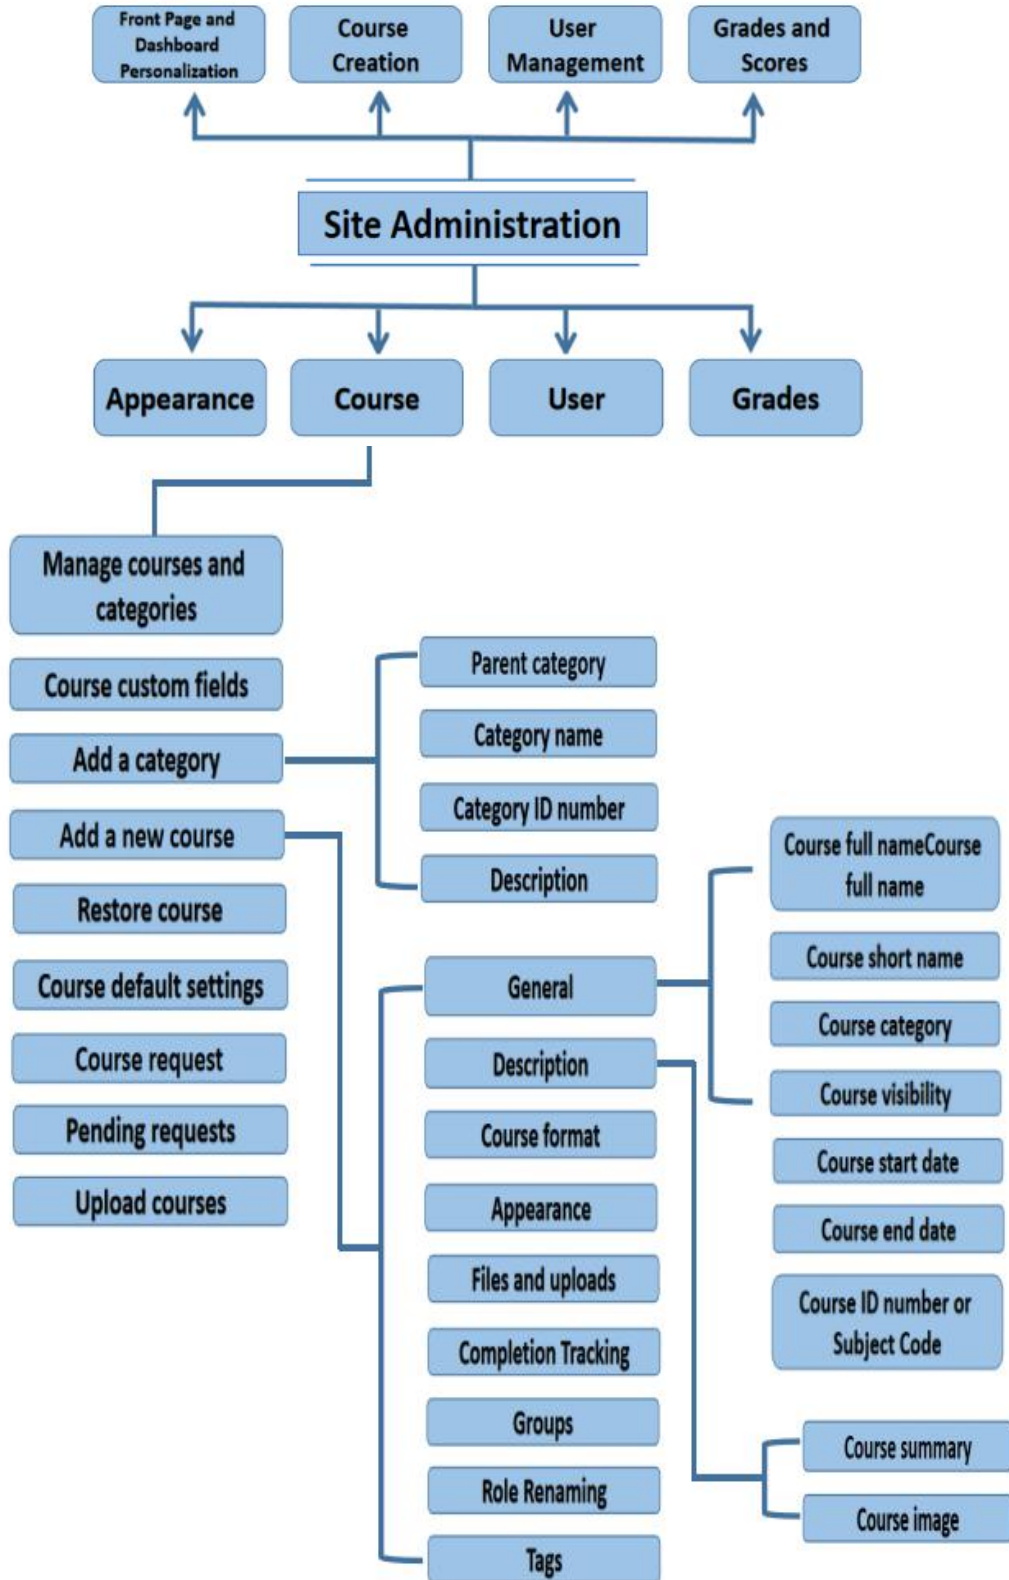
Front Page and Dashboard Personalization

Course Creation

User Management

Grades and Scores

Site Administration

Appearance

Course

User

Grades

Manage courses and categories

Course custom fields

Add a category

Add a new course

Restore course

Course default settings

Course request

Pending requests

Upload courses

Parent category

Category name

Category ID number

Description

General

Description

Course format

Appearance

Files and uploads

Completion Tracking

Groups

Role Renaming

Tags

Course full nameCourse full name

Course short name

Course category

Course visibility

Course start date

Course end date

Course ID number or Subject Code

Course summary

Course image